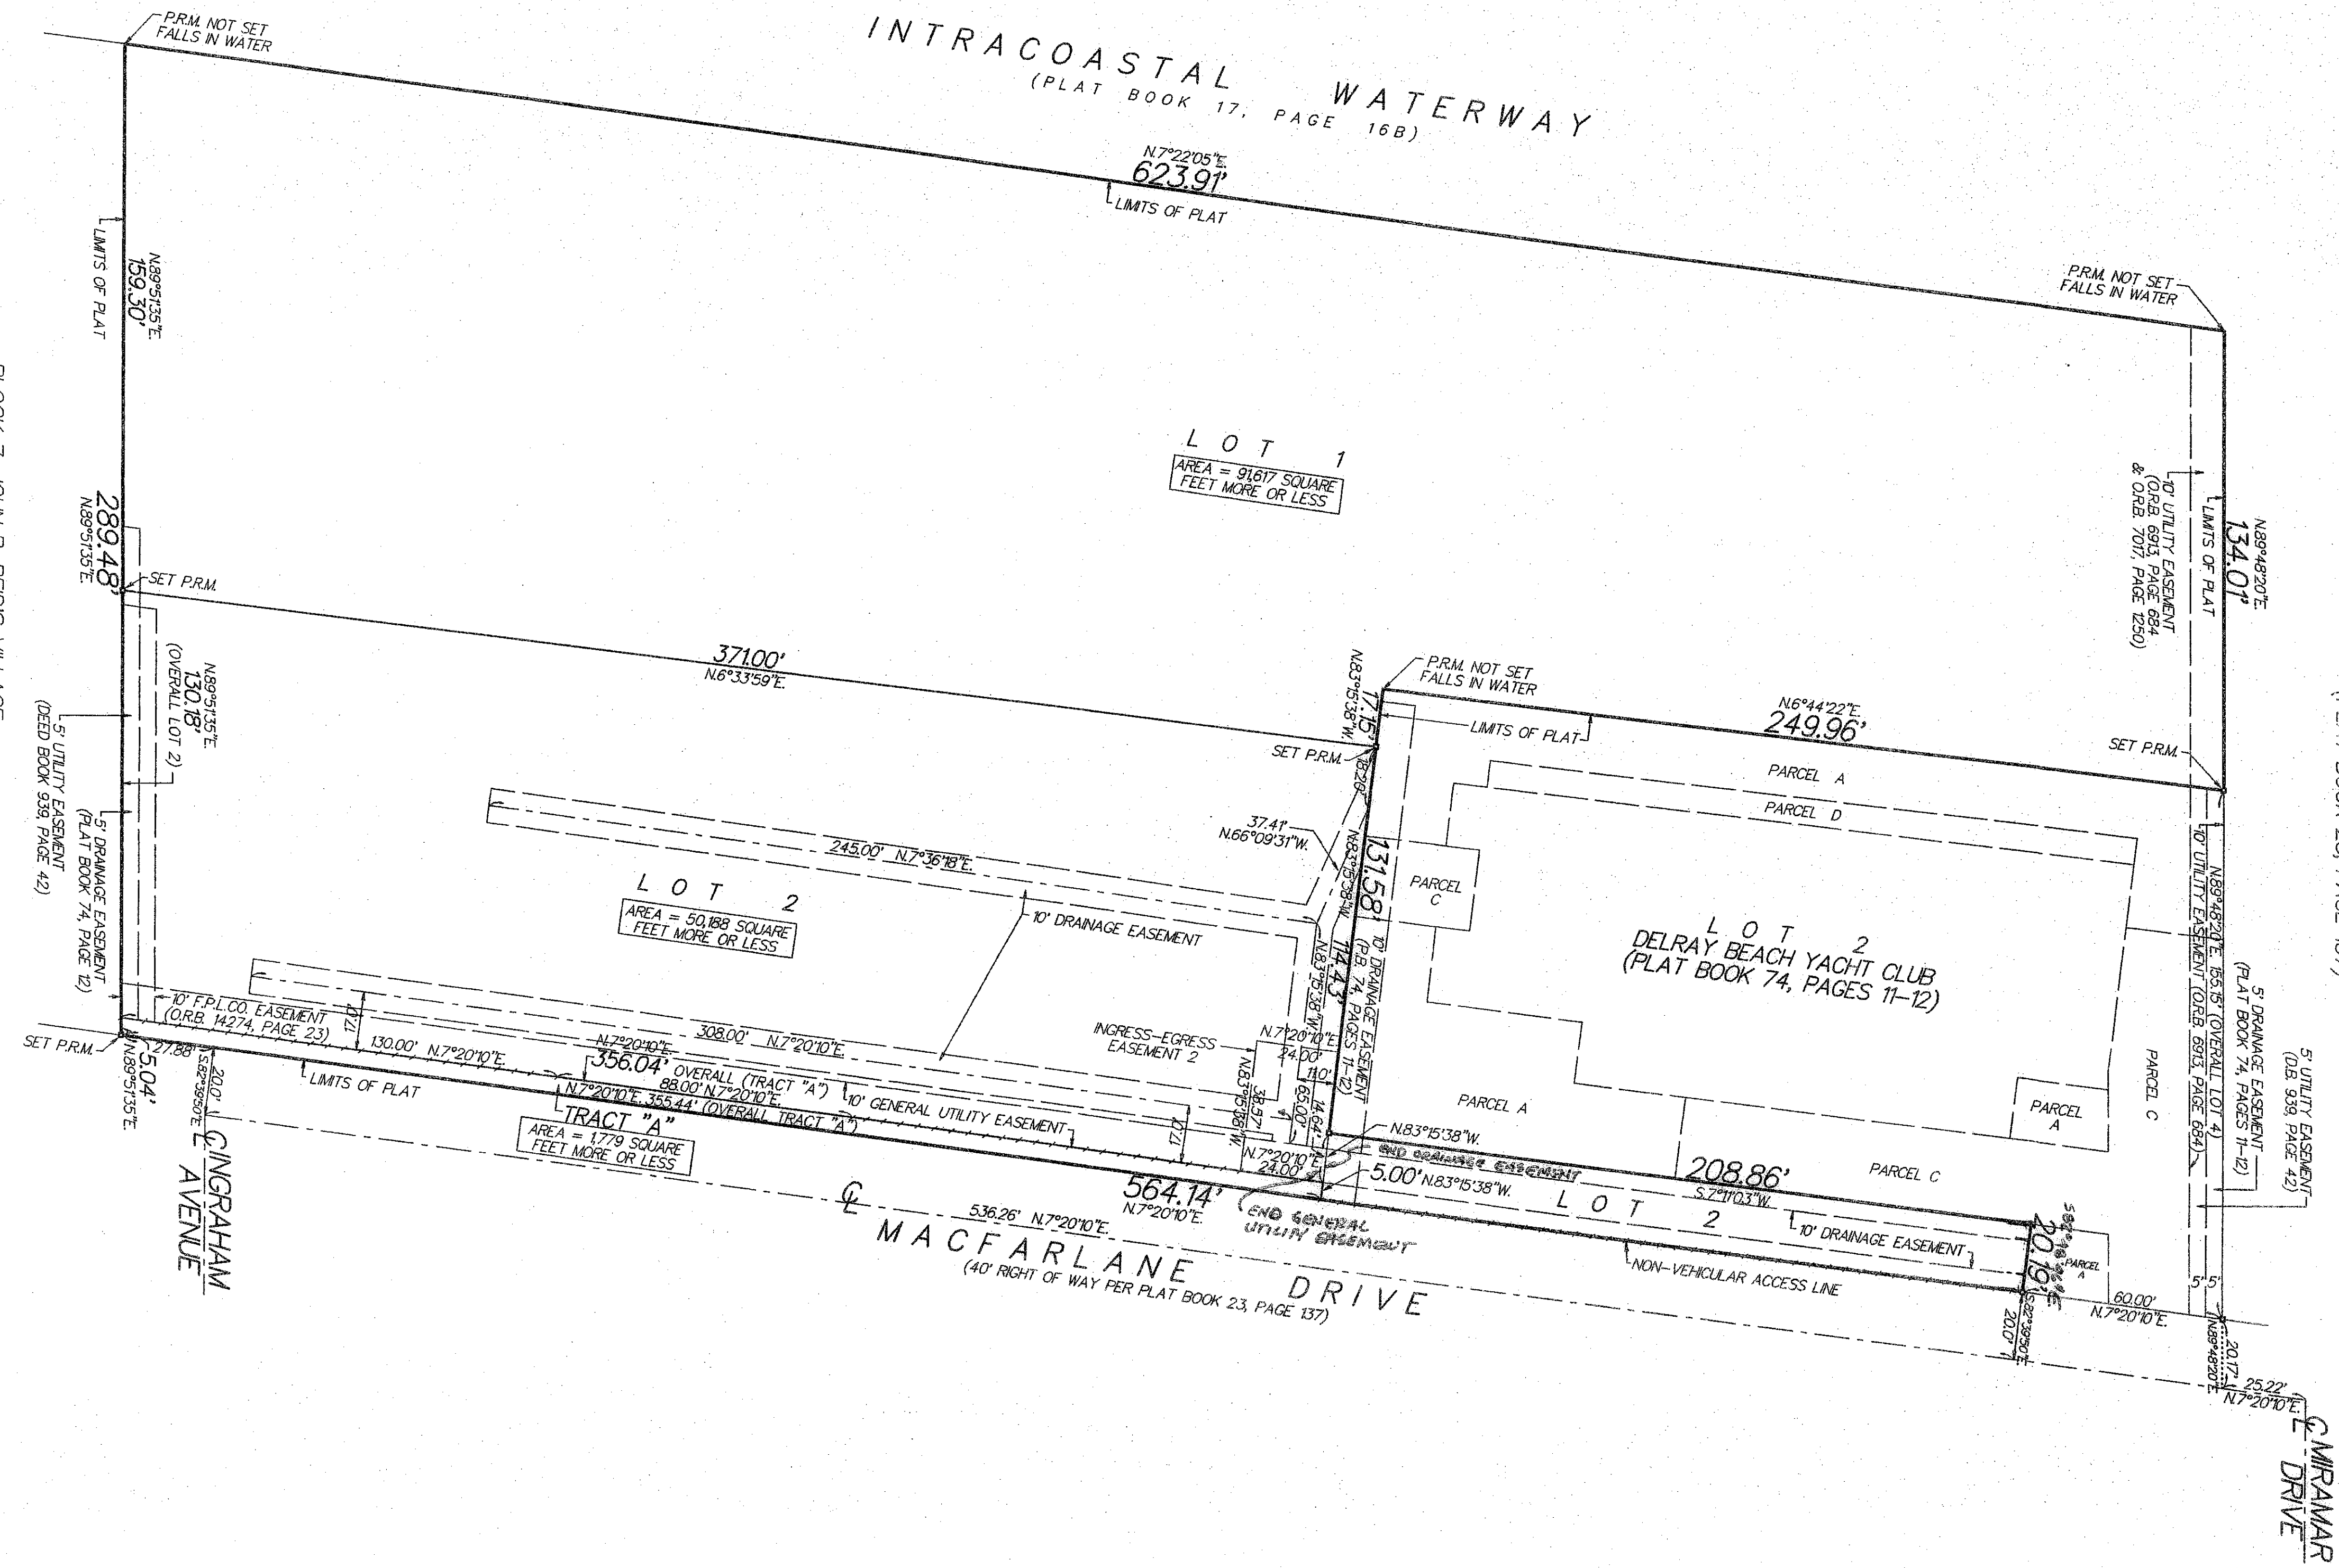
P.R.M. NOT SET FALLS IN WATER

INTRACOASTAL WATERWAY
(PLAT BOOK 17, PAGE 16B)

N.7°22'05"E.
623.91'
LIMITS OF PLAT

LIMITS OF PLAT
N.89°51'35"E.
159.30'

P.R.M. NOT SET FALLS IN WATER

LOT 1
AREA = 91,617 SQUARE FEET MORE OR LESS

10' UTILITY EASEMENT (O.R.B. 6913, PAGE 684 & O.R.B. 7017, PAGE 1250)
LIMITS OF PLAT
N.89°48'20"E.
134.07'

289.48'
N.89°51'35"E.
SET P.R.M.

371.00'
N.6°33'59"E.

N.89°51'35"E.
130.18'
(OVERALL LOT 2)

5' UTILITY EASEMENT (DEED BOOK 939, PAGE 42)
5' DRAINAGE EASEMENT (PLAT BOOK 74, PAGE 12)

N.83°15'38"W.
17.15'
P.R.M. NOT SET FALLS IN WATER
LIMITS OF PLAT
N.6°44'22"E.
249.96'
SET P.R.M.
SET P.R.M.
16.20'

PARCEL A
PARCEL D

37.41'
N.66°09'31"W.

245.00' N.7°36'18"E.

N.83°15'38"W.
131.58'
PARCEL C

LOT 2
AREA = 50,188 SQUARE FEET MORE OR LESS

10' DRAINAGE EASEMENT

N.83°15'38"W.
114.43'
10' DRAINAGE EASEMENT (P.B. 74, PAGES 11-12)

LOT 2
DELRAY BEACH YACHT CLUB
(PLAT BOOK 74, PAGES 11-12)

N.89°48'20"E. 155.15' (OVERALL LOT 4)
10' UTILITY EASEMENT (O.R.B. 6913, PAGE 684)
5' DRAINAGE EASEMENT (PLAT BOOK 74, PAGES 11-12)
5' UTILITY EASEMENT (D.B. 939, PAGE 42)

10' F.P.L.CO. EASEMENT (O.R.B. 14274, PAGE 23)
17'
130.00' N.7°20'10"E.
308.00' N.7°20'10"E.
INGRESS-EGRESS EASEMENT 2
N.7°20'10"E.
24.00'
11.0'
65.00'
N.83°15'38"W.
38.57'

SET P.R.M.
27.88'
N.89°51'35"E.
5.04'
S.82°39'50"E.
20.0'
LIMITS OF PLAT
N.7°20'10"E.
356.04' OVERALL (TRACT "A")
88.00' N.7°20'10"E.
N.7°20'10"E. 355.44' (OVERALL TRACT "A")
10' GENERAL UTILITY EASEMENT
17'
TRACT "A"
AREA = 1,779 SQUARE FEET MORE OR LESS

PARCEL A
PARCEL A
PARCEL C
PARCEL C

14.64'
N.83°15'38"W.
END DRAINAGE EASEMENT
N.7°20'10"E.
24.00'
5.00' N.83°15'38"W.
208.86'
S.7°11'03"W.
LOT 2
10' DRAINAGE EASEMENT
END GENERAL UTILITY EASEMENT
564.14'
N.7°20'10"E.

℄ INGRAHAM AVENUE

℄ MACFARLANE DRIVE
536.26' N.7°20'10"E.
(40' RIGHT OF WAY PER PLAT BOOK 23, PAGE 137)

NON-VEHICULAR ACCESS LINE
S82°39'50"E
20.19'
PARCEL A
20.0'
S.82°39'50"E.
5' 5'
60.00'
N.7°20'10"E.
20.17'
N.89°48'20"E.
25.22'
N.7°20'10"E.

℄ MIRAMAR DRIVE